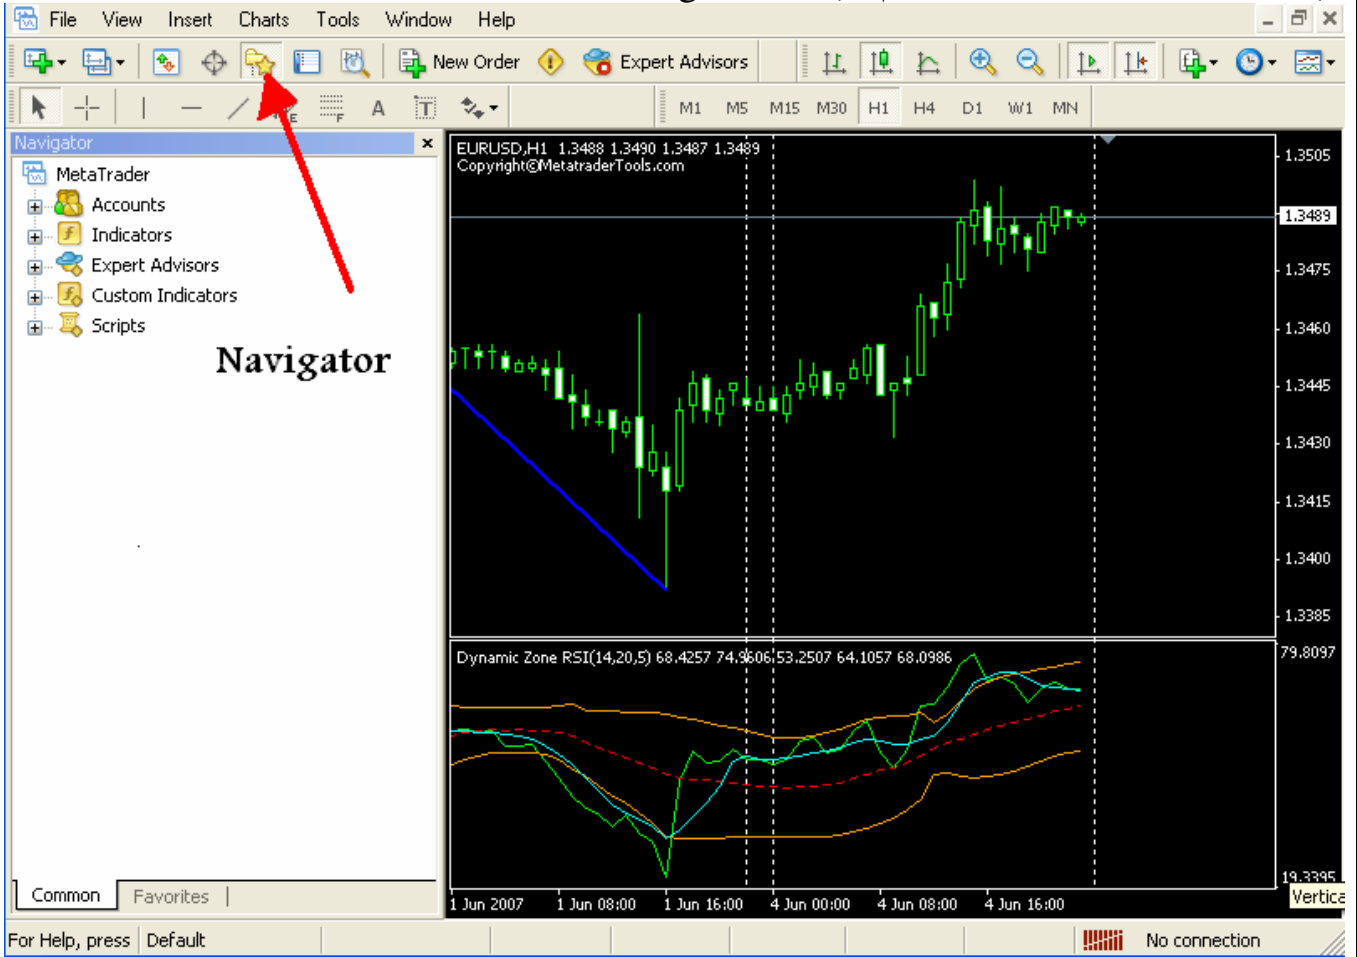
File View Insert Charts Tools Window Help

New Order Expert Advisors

M1 M5 M15 M30 H1 H4 D1 W1 MN

Navigator

MetaTrader
Accounts
Indicators
Expert Advisors
Custom Indicators
Scripts

Navigator

Common Favorites

EURUSD,H1 1.3488 1.3490 1.3487 1.3489
Copyright©MetatraderTools.com

1.3505
1.3489
1.3475
1.3460
1.3445
1.3430
1.3415
1.3400
1.3385

Dynamic Zone RSI(14,20,5) 68.4257 74.9606 53.2507 64.1057 68.0986

79.8097
19.3395

1 Jun 2007 1 Jun 08:00 1 Jun 16:00 4 Jun 00:00 4 Jun 08:00 4 Jun 16:00

Vertica

For Help, press Default No connection